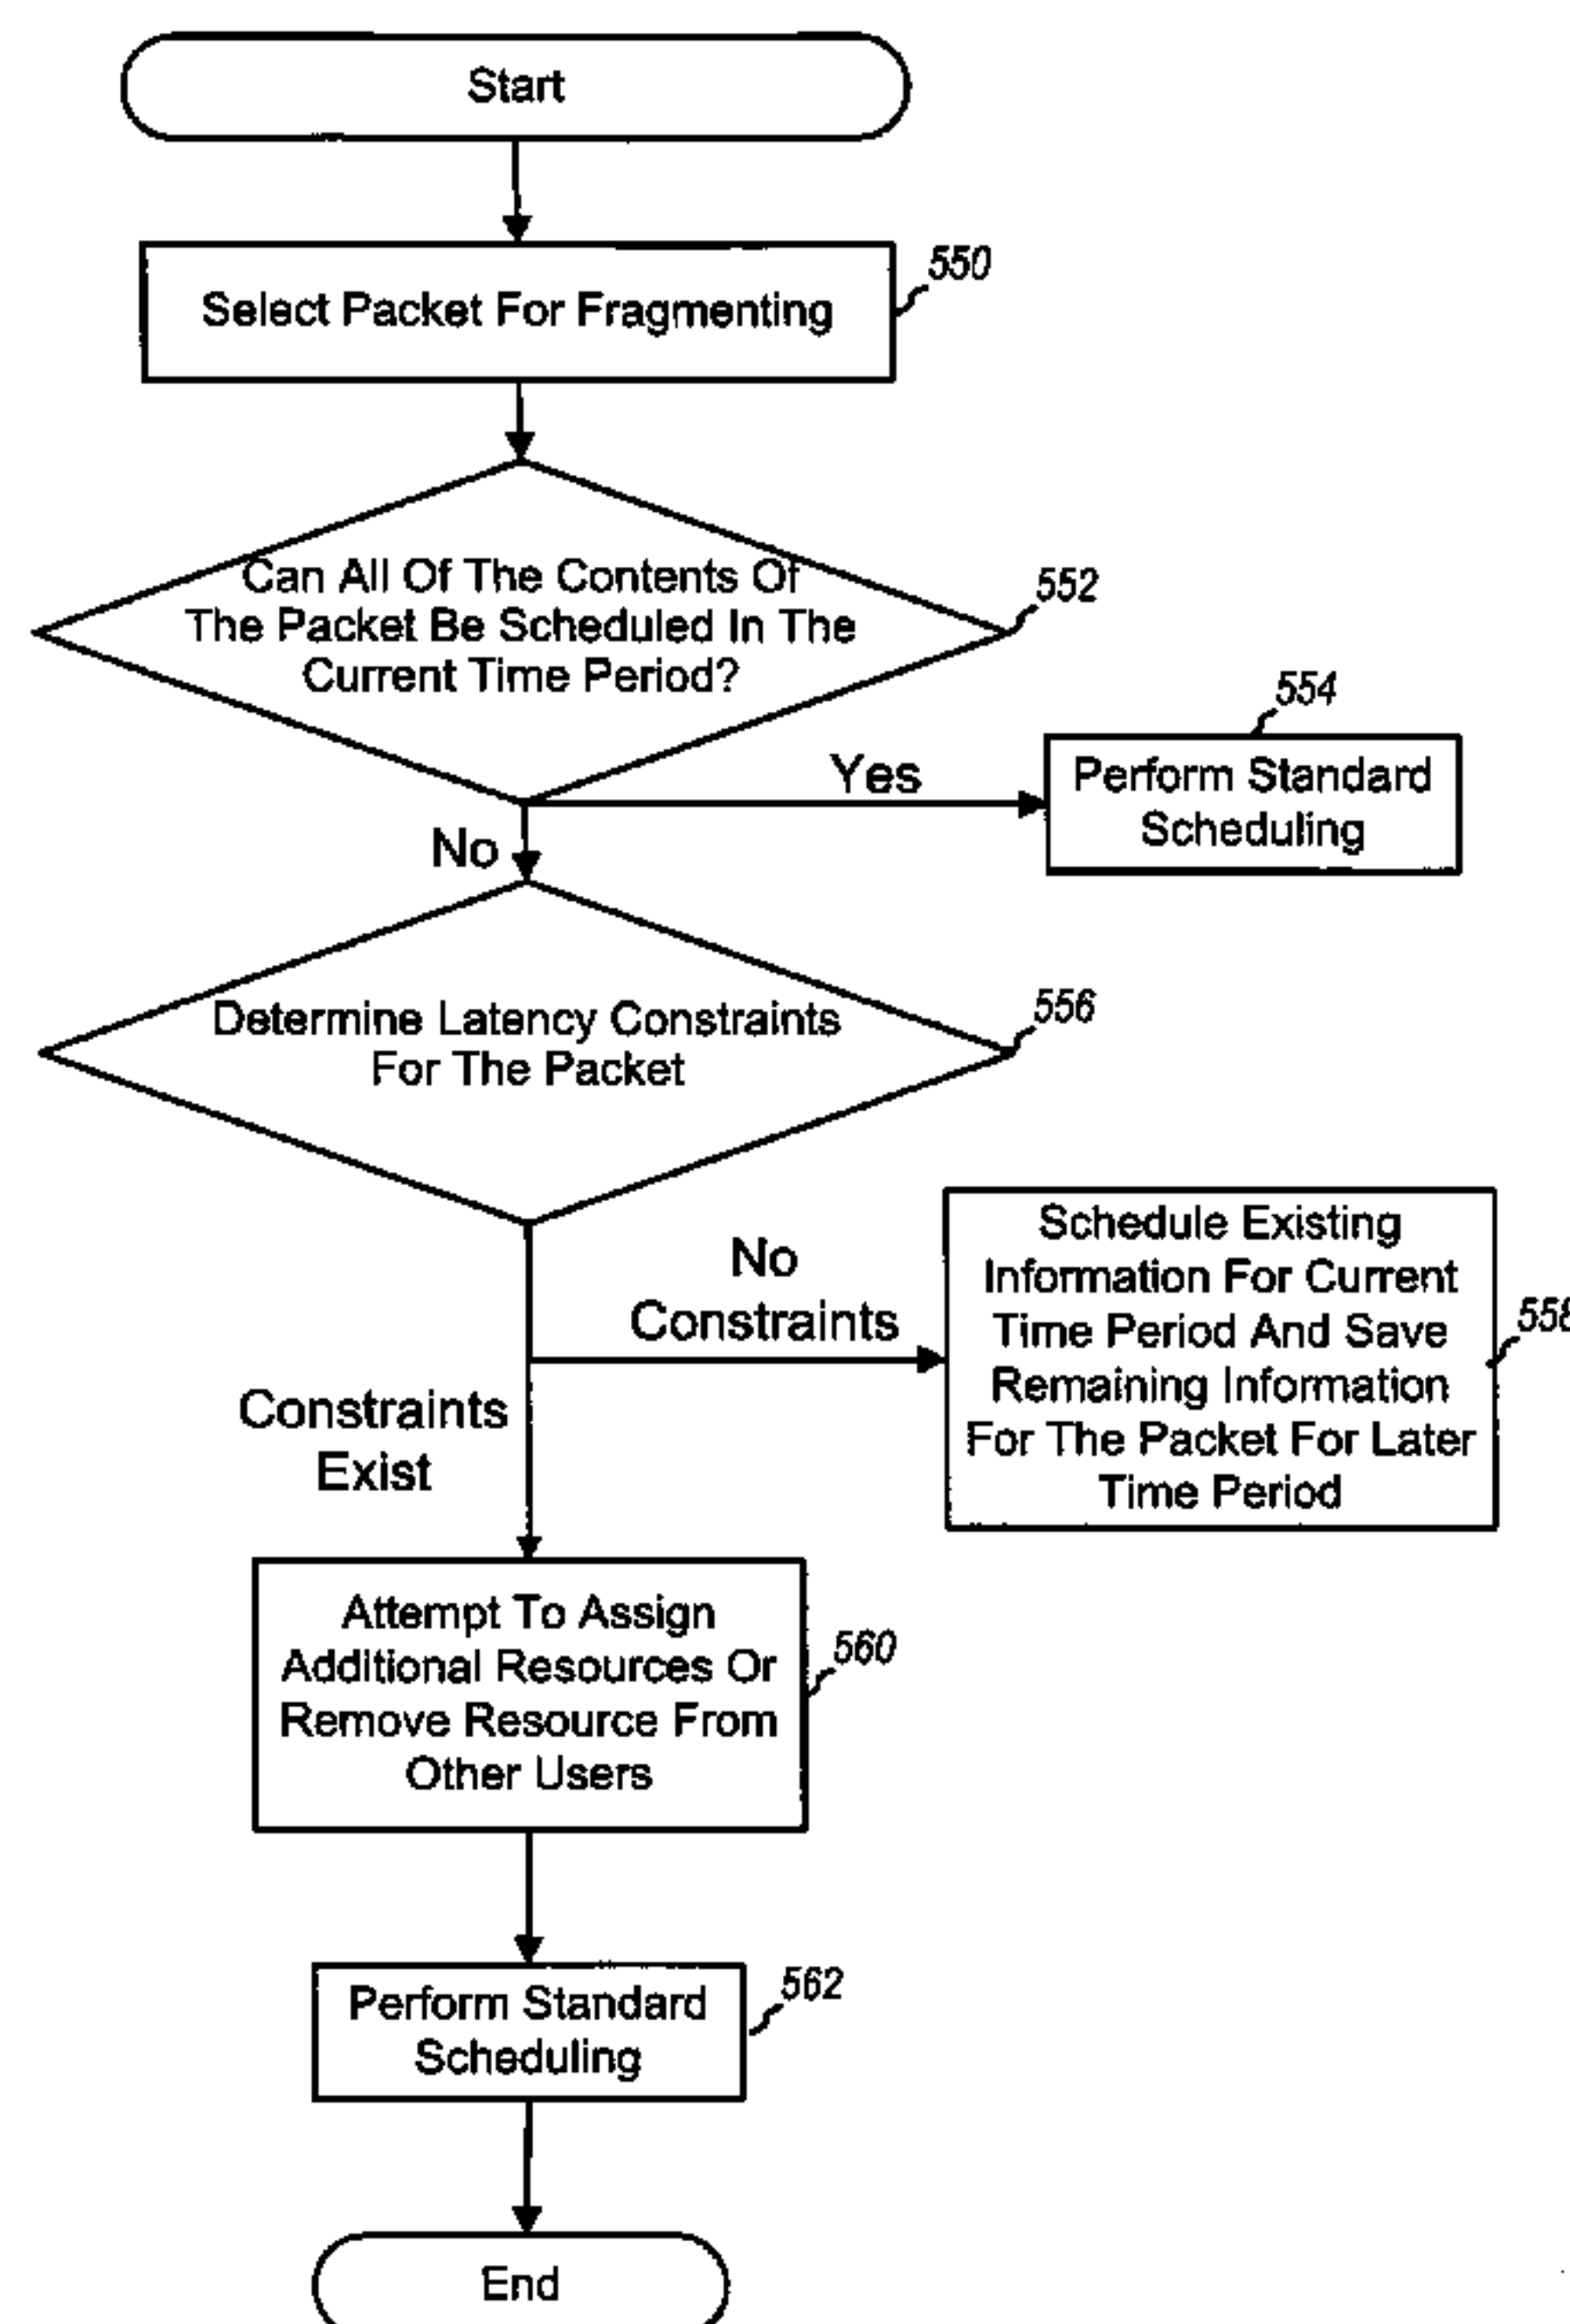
Start

Select Packet For Fragmenting

550

Can All Of The Contents Of The Packet Be Scheduled In The Current Time Period?

552

Yes

Perform Standard Scheduling

554

No

Determine Latency Constraints For The Packet

556

No Constraints

Schedule Existing Information For Current Time Period And Save Remaining Information For The Packet For Later Time Period

558

Constraints Exist

Attempt To Assign Additional Resources Or Remove Resource From Other Users

560

Perform Standard Scheduling

562

End